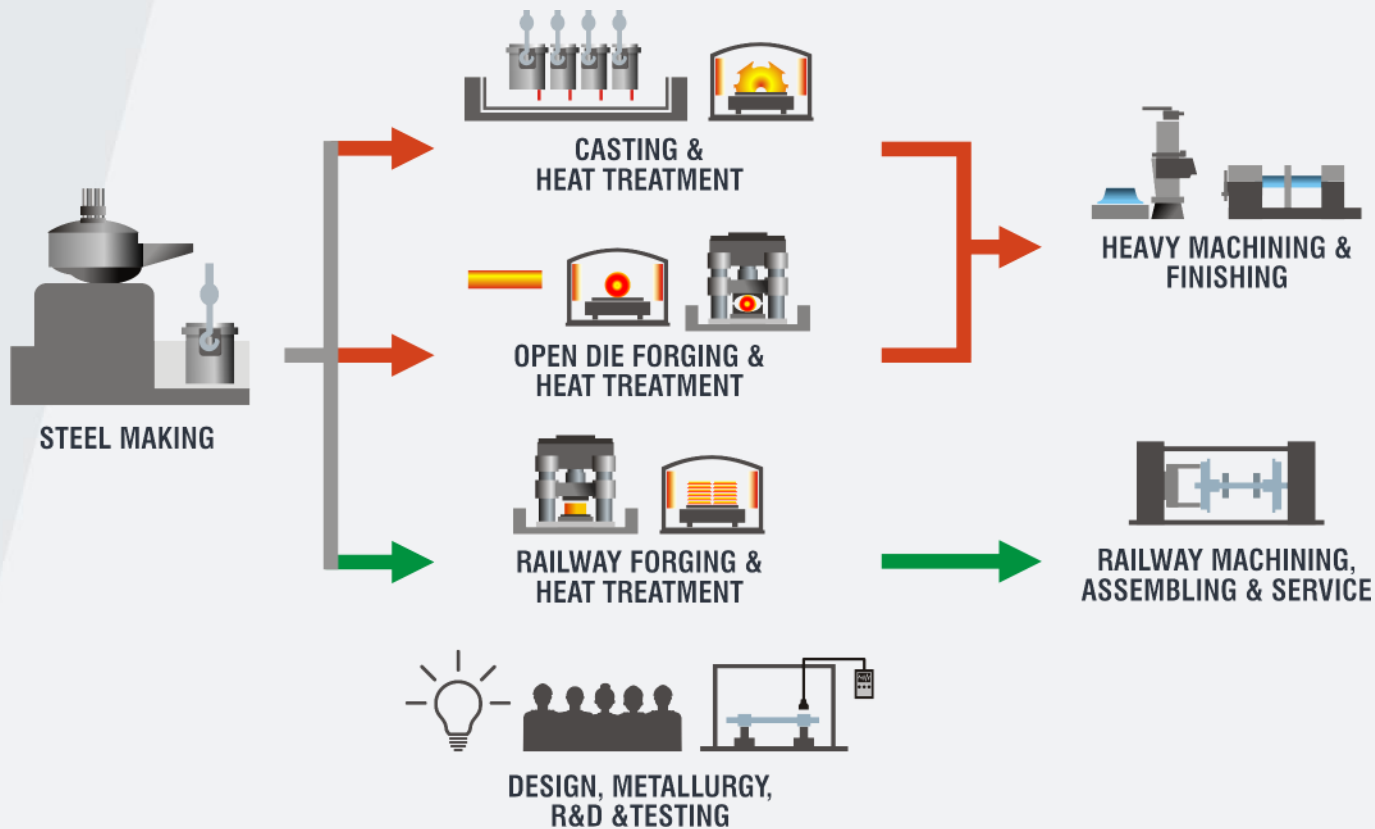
STEEL MAKING

CASTING & HEAT TREATMENT

OPEN DIE FORGING & HEAT TREATMENT

RAILWAY FORGING & HEAT TREATMENT

HEAVY MACHINING & FINISHING

RAILWAY MACHINING, ASSEMBLING & SERVICE

DESIGN, METALLURGY, R&D &TESTING